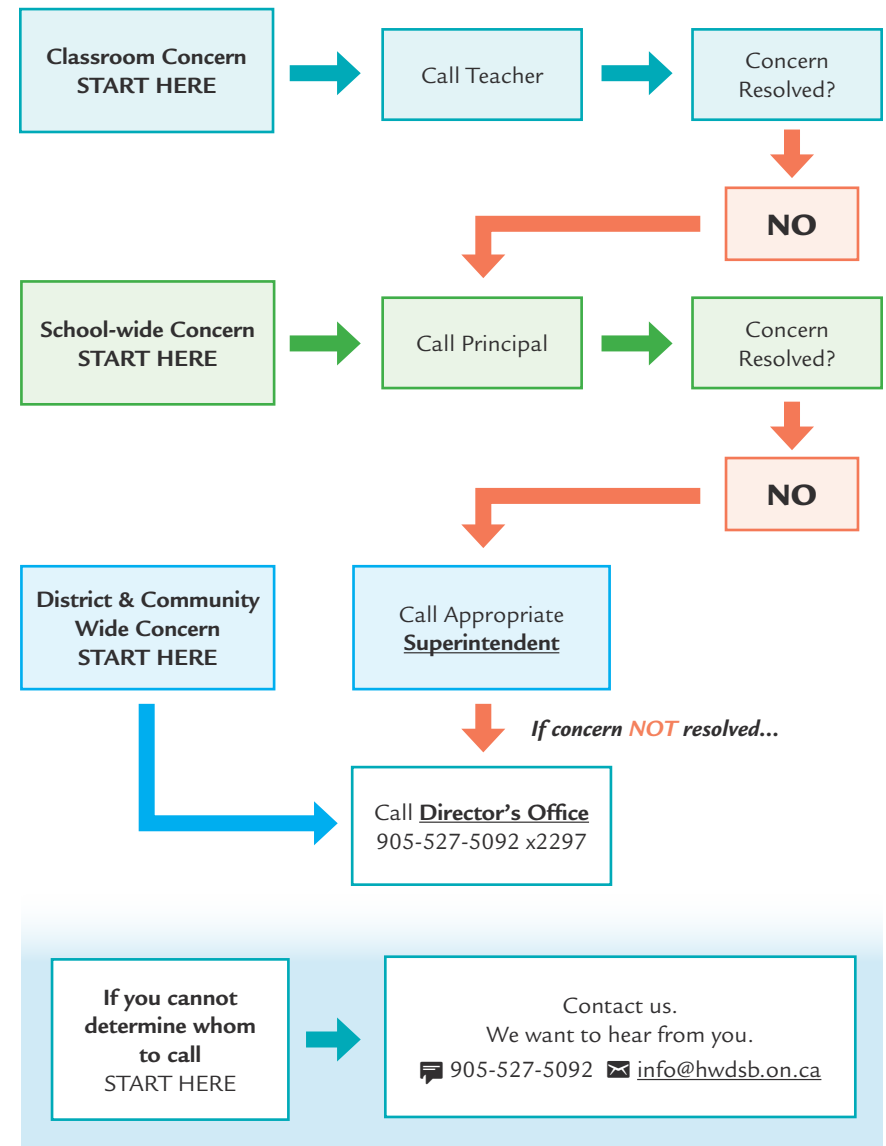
Classroom Concern
START HERE

Call Teacher

Concern Resolved?

NO

School-wide Concern
START HERE

Call Principal

Concern Resolved?

NO

District & Community Wide Concern
START HERE

Call Appropriate Superintendent

If concern NOT resolved...

Call Director's Office
905-527-5092 x2297

If you cannot determine whom to call
START HERE

Contact us.
We want to hear from you.
905-527-5092 info@hwdsb.on.ca